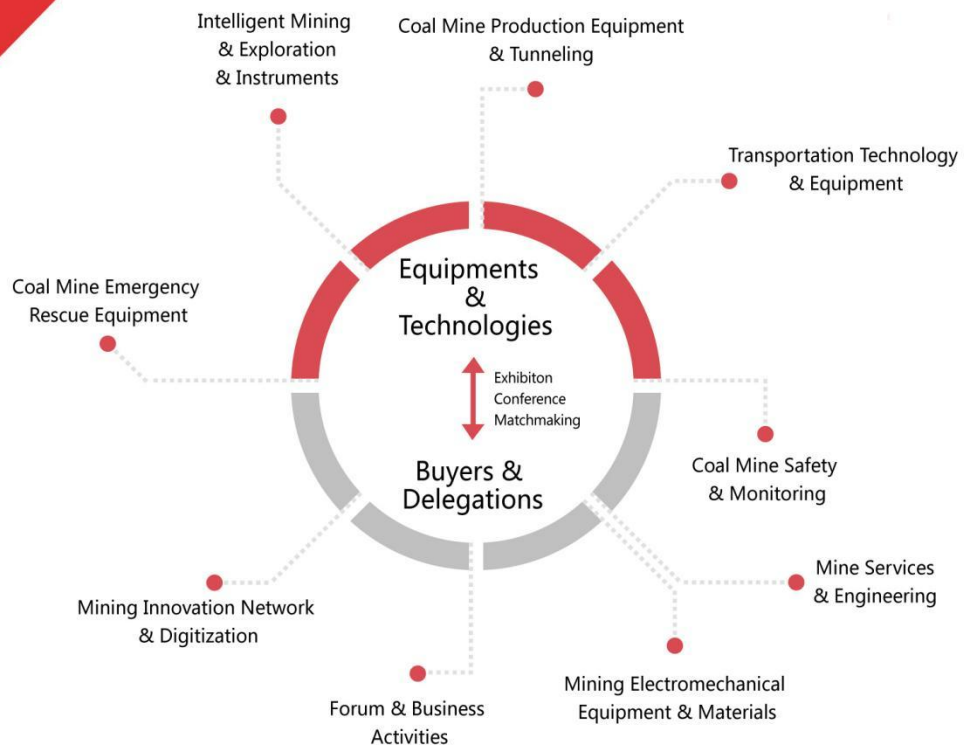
Intelligent Mining & Exploration & Instruments

Coal Mine Production Equipment & Tunneling

Transportation Technology & Equipment

Coal Mine Emergency Rescue Equipment

Equipments & Technologies

Exhibiton
Conference
Matchmaking

Buyers & Delegations

Coal Mine Safety & Monitoring

Mine Services & Engineering

Mining Innovation Network & Digitization

Mining Electromechanical Equipment & Materials

Forum & Business Activities